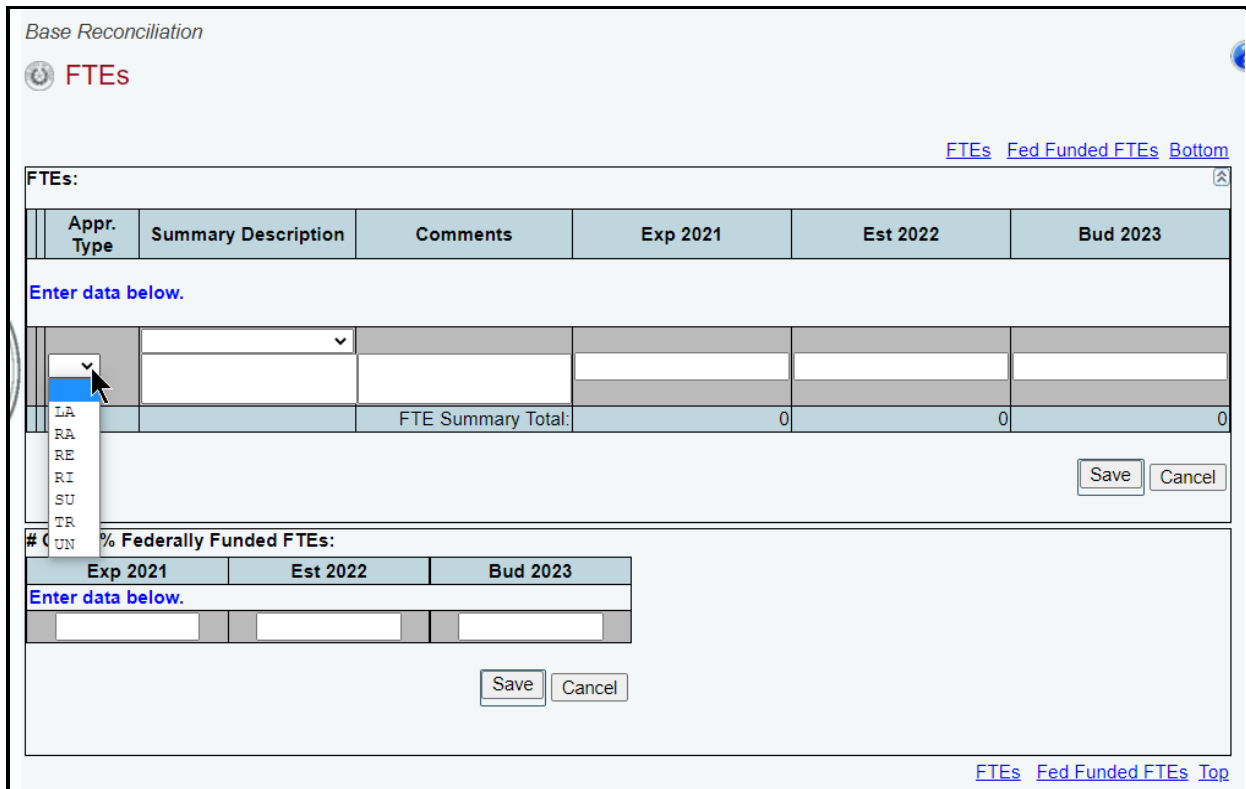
Base Reconciliation

FTEs

FTEs Fed Funded FTEs Bottom

FTEs:

| Appr. Type | Summary Description | Comments | Exp 2021 | Est 2022 | Bud 2023 |
|---|---|---|---|---|---|

Enter data below.

LA
RA
RE
RI
SU
TR
UN

FTE Summary Total: 0 0 0

Save Cancel

# O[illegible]% Federally Funded FTEs:

| Exp 2021 | Est 2022 | Bud 2023 |
|---|---|---|

Enter data below.

Save Cancel

FTEs Fed Funded FTEs Top